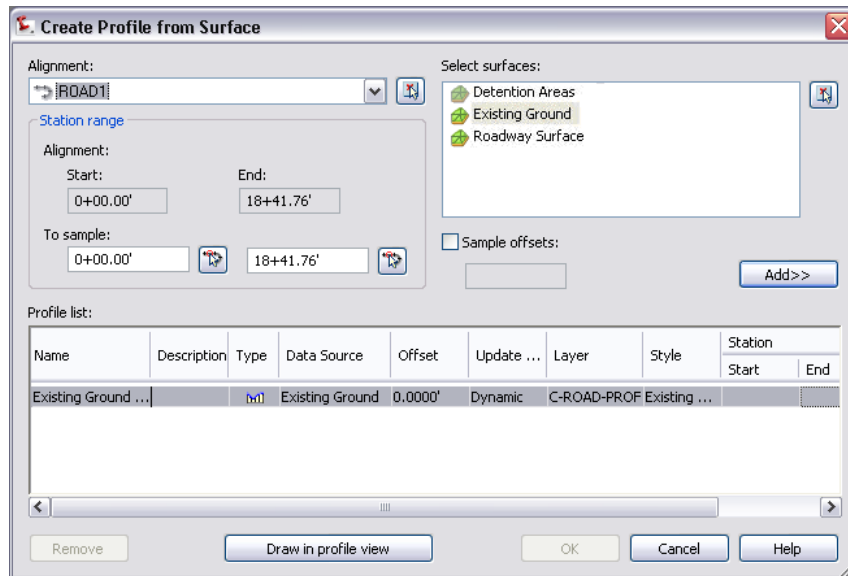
Create Profile from Surface

Alignment:
ROAD1

Station range
Alignment:
Start:
0+00.00'
End:
18+41.76'
To sample:
0+00.00'
18+41.76'

Select surfaces:
Detention Areas
Existing Ground
Roadway Surface

Sample offsets:

Add>>

Profile list:

| Name | Description | Type | Data Source | Offset | Update ... | Layer | Style | Station Start | Station End |
|---|---|---|---|---|---|---|---|---|---|
| Existing Ground ... | | | Existing Ground | 0.0000' | Dynamic | C-ROAD-PROF | Existing ... | | |

Remove
Draw in profile view
OK
Cancel
Help